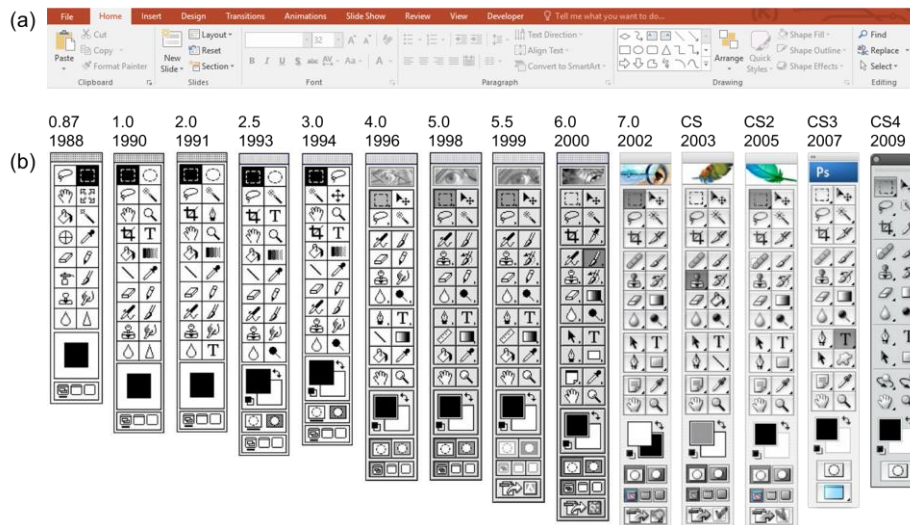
(a)

File Home Insert Design Transitions Animations Slide Show Review View Developer Tell me what you want to do...

Paste Cut Copy Format Painter Clipboard

New Slide Layout Reset Section Slides

32 Font

Text Direction Align Text Convert to SmartArt Paragraph

Arrange Quick Styles Shape Fill Shape Outline Shape Effects Drawing

Find Replace Select Editing

| 0.87 | 1.0 | 2.0 | 2.5 | 3.0 | 4.0 | 5.0 | 5.5 | 6.0 | 7.0 | CS | CS2 | CS3 | CS4 |
|---|---|---|---|---|---|---|---|---|---|---|---|---|---|
| 1988 | 1990 | 1991 | 1993 | 1994 | 1996 | 1998 | 1999 | 2000 | 2002 | 2003 | 2005 | 2007 | 2009 |

(b)

T T T T T T T T T T T T T

Ps